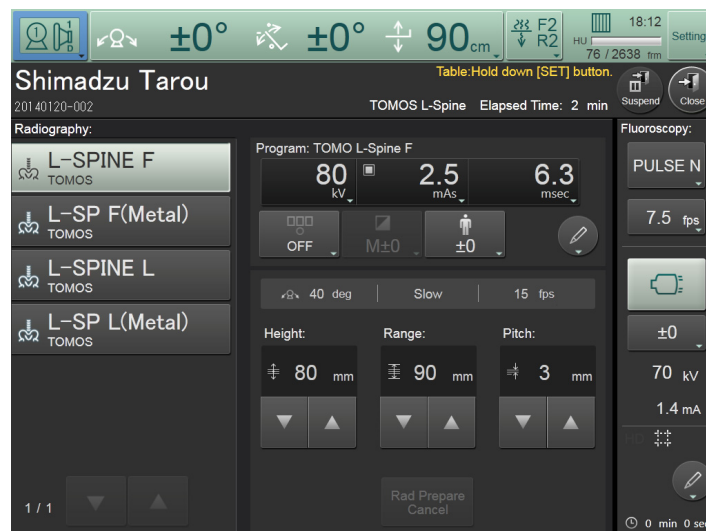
±0° ±0° 90cm F2 R2 HU 18:12 76 / 2638 frm Setting

Shimadzu Tarou
20140120-002

Table:Hold down [SET] button.
TOMOS L-Spine Elapsed Time: 2 min

Suspend Close

Radiography:

L-SPINE F
TOMOS

L-SP F(Metal)
TOMOS

L-SPINE L
TOMOS

L-SP L(Metal)
TOMOS

Program: TOMO L-Spine F

| 80 kV | 2.5 mAs | 6.3 msec |
|---|---|---|

OFF M±0 ±0

40 deg Slow 15 fps

Height: 80 mm
Range: 90 mm
Pitch: 3 mm

1 / 1

Rad Prepare Cancel

Fluoroscopy:

PULSE N

7.5 fps

±0

70 kV

1.4 mA

0 min 0 sec